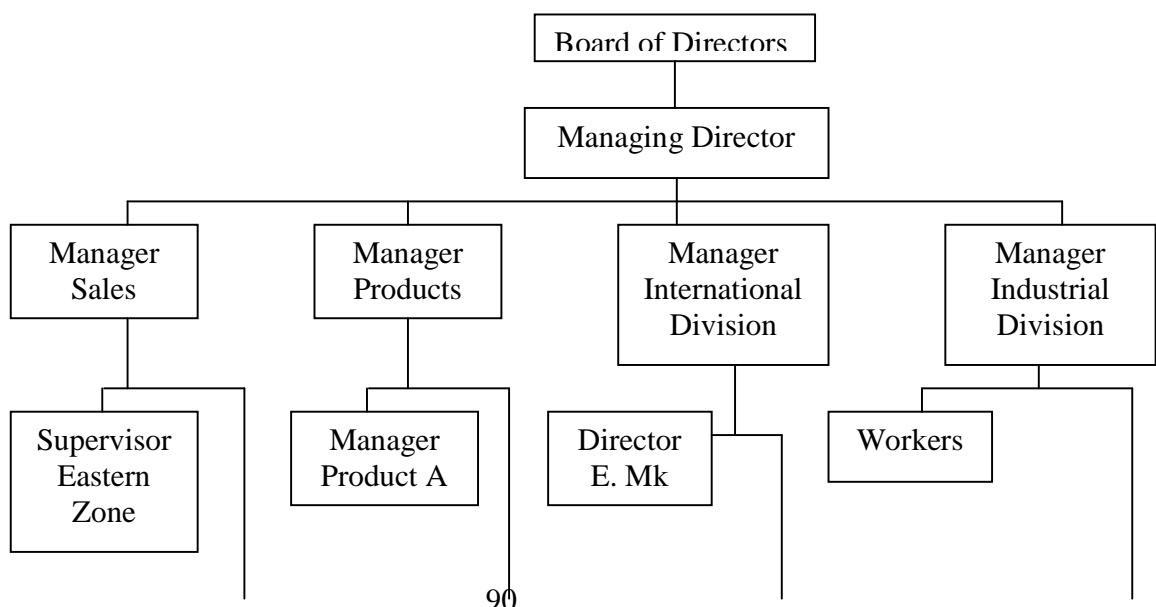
Board of Directors

Managing Director

Manager Sales

Manager Products

Manager International Division

Manager Industrial Division

Supervisor Eastern Zone

Manager Product A

Director E. Mk

Workers

90